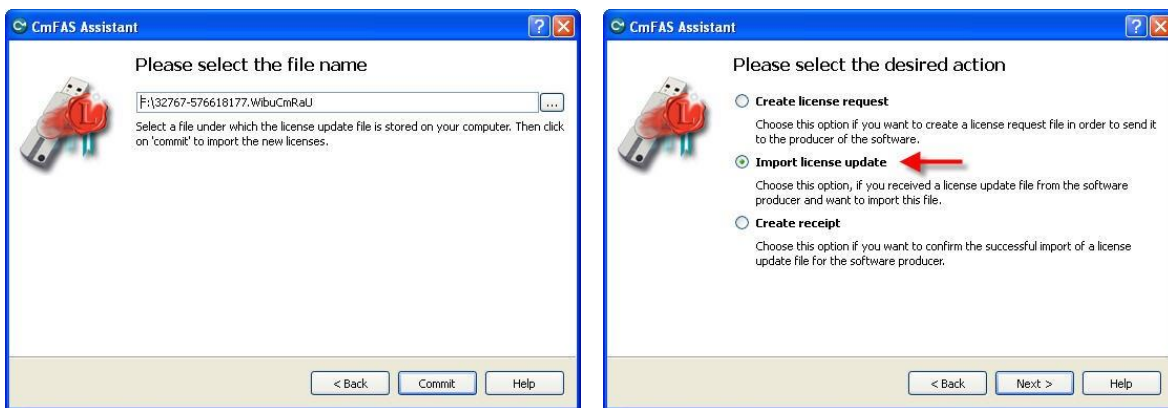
CmFAS Assistant

Please select the file name

F:\32767-576618177.WibuCmRaU

...

Select a file under which the license update file is stored on your computer. Then click on 'commit' to import the new licenses.

< Back

Commit

Help

CmFAS Assistant

Please select the desired action

Create license request

Choose this option if you want to create a license request file in order to send it to the producer of the software.

Import license update

Choose this option, if you received a license update file from the software producer and want to import this file.

Create receipt

Choose this option if you want to confirm the successful import of a license update file for the software producer.

< Back

Next >

Help